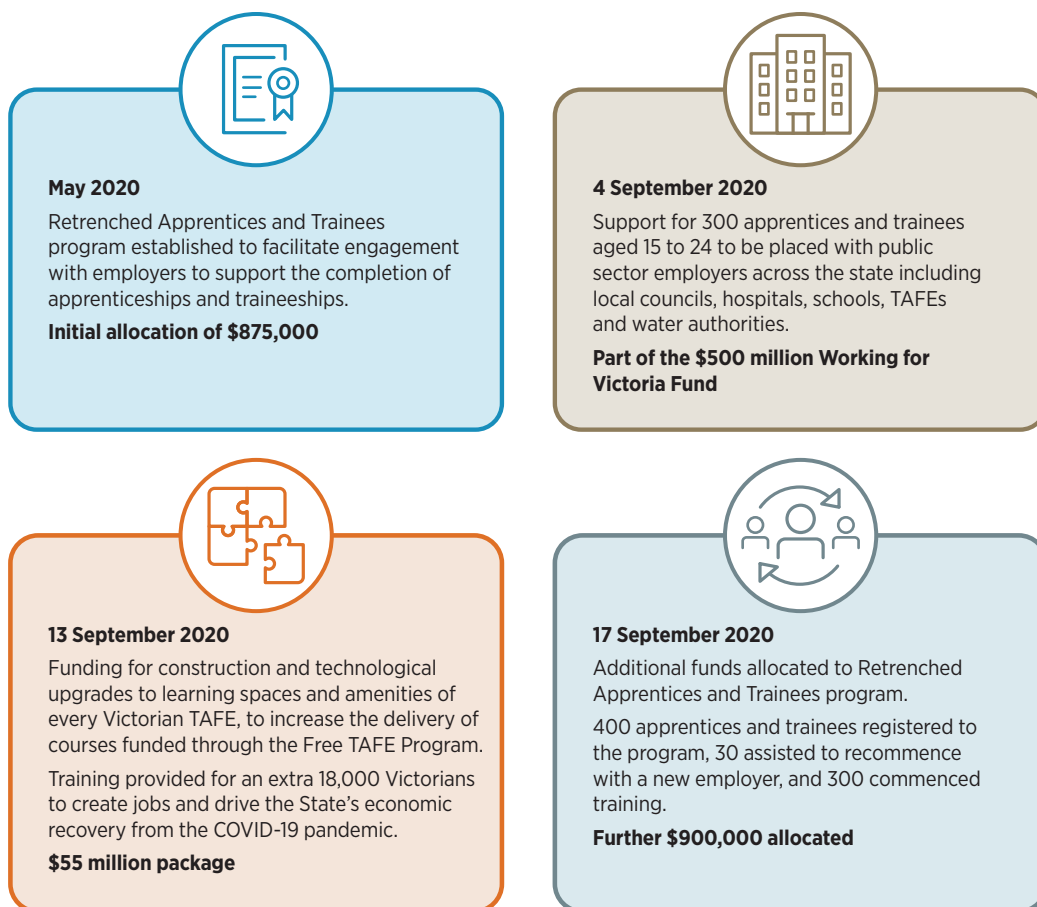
May 2020

Retrenched Apprentices and Trainees program established to facilitate engagement with employers to support the completion of apprenticeships and traineeships.

Initial allocation of $875,000

4 September 2020

Support for 300 apprentices and trainees aged 15 to 24 to be placed with public sector employers across the state including local councils, hospitals, schools, TAFEs and water authorities.

Part of the $500 million Working for Victoria Fund

13 September 2020

Funding for construction and technological upgrades to learning spaces and amenities of every Victorian TAFE, to increase the delivery of courses funded through the Free TAFE Program.

Training provided for an extra 18,000 Victorians to create jobs and drive the State's economic recovery from the COVID-19 pandemic.

$55 million package

17 September 2020

Additional funds allocated to Retrenched Apprentices and Trainees program.

400 apprentices and trainees registered to the program, 30 assisted to recommence with a new employer, and 300 commenced training.

Further $900,000 allocated